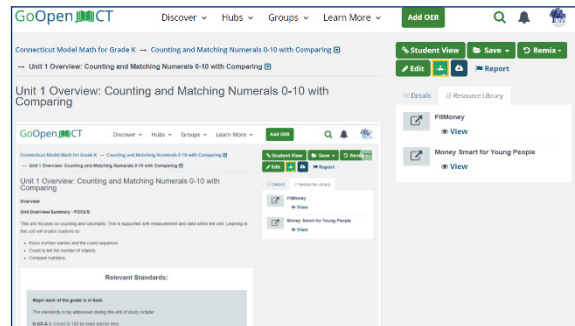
GoOpenCT Discover Hubs Groups Learn More Add OER

Connecticut Model Math for Grade K → Counting and Matching Numerals 0-10 with Comparing → Unit 1 Overview: Counting and Matching Numerals 0-10 with Comparing

Student View Save Remix

Edit Report

Details Resource Library

Unit 1 Overview: Counting and Matching Numerals 0-10 with Comparing

FitMoney
View

Money Smart for Young People
View

GoOpenCT Discover Hubs Groups Learn More Add OER

Connecticut Model Math for Grade K → Counting and Matching Numerals 0-10 with Comparing → Unit 1 Overview: Counting and Matching Numerals 0-10 with Comparing

Student View Save Remix

Edit Report

Unit 1 Overview: Counting and Matching Numerals 0-10 with Comparing

Details Resource Library

FitMoney
View

Money Smart for Young People
View

Overview

Unit Overview/Summary - FOCUS:

This unit focuses on counting and cardinality. This is supported with measurement and data within the unit. Learning in this unit will enable students to:

- Know number names and the count sequence.
- Count to tell the number of objects.
- Compare numbers.

Relevant Standards:

Major work of the grade is in bold.

The standards to be addressed during this unit of study include:

K.CC.A.1. Count to 100 by ones and by tens.